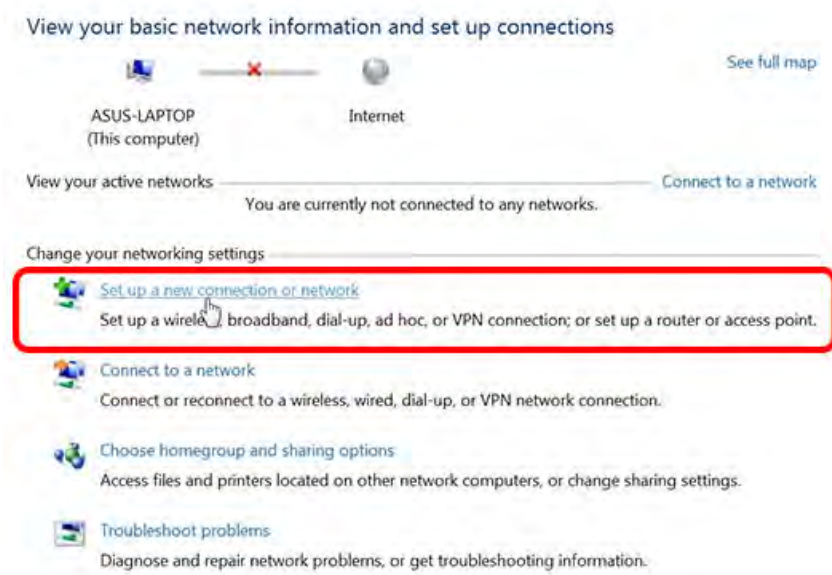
View your basic network information and set up connections

See full map

ASUS-LAPTOP
(This computer)

Internet

View your active networks

Connect to a network

You are currently not connected to any networks.

Change your networking settings

Set up a new connection or network

Set up a wirele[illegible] broadband, dial-up, ad hoc, or VPN connection; or set up a router or access point.

Connect to a network

Connect or reconnect to a wireless, wired, dial-up, or VPN network connection.

Choose homegroup and sharing options

Access files and printers located on other network computers, or change sharing settings.

Troubleshoot problems

Diagnose and repair network problems, or get troubleshooting information.